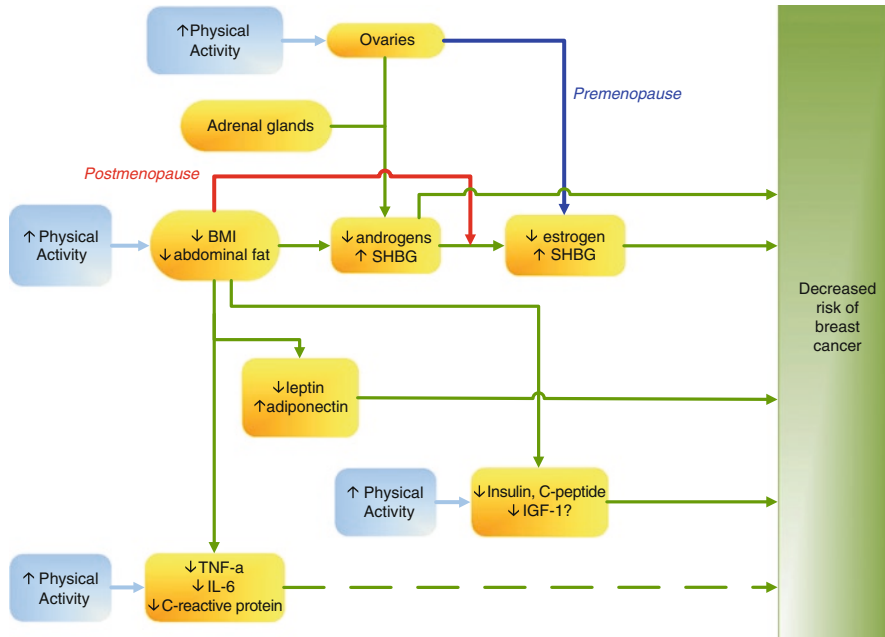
↑Physical Activity

Ovaries

Premenopause

Adrenal glands

Postmenopause

↑ Physical Activity

↓ BMI
↓abdominal fat

↓androgens
↑ SHBG

↓ estrogen
↑ SHBG

Decreased risk of breast cancer

↓leptin
↑adiponectin

↑ Physical Activity

↓Insulin, C-peptide
↓IGF-1?

↑ Physical Activity

↓TNF-a
↓ IL-6
↓C-reactive protein